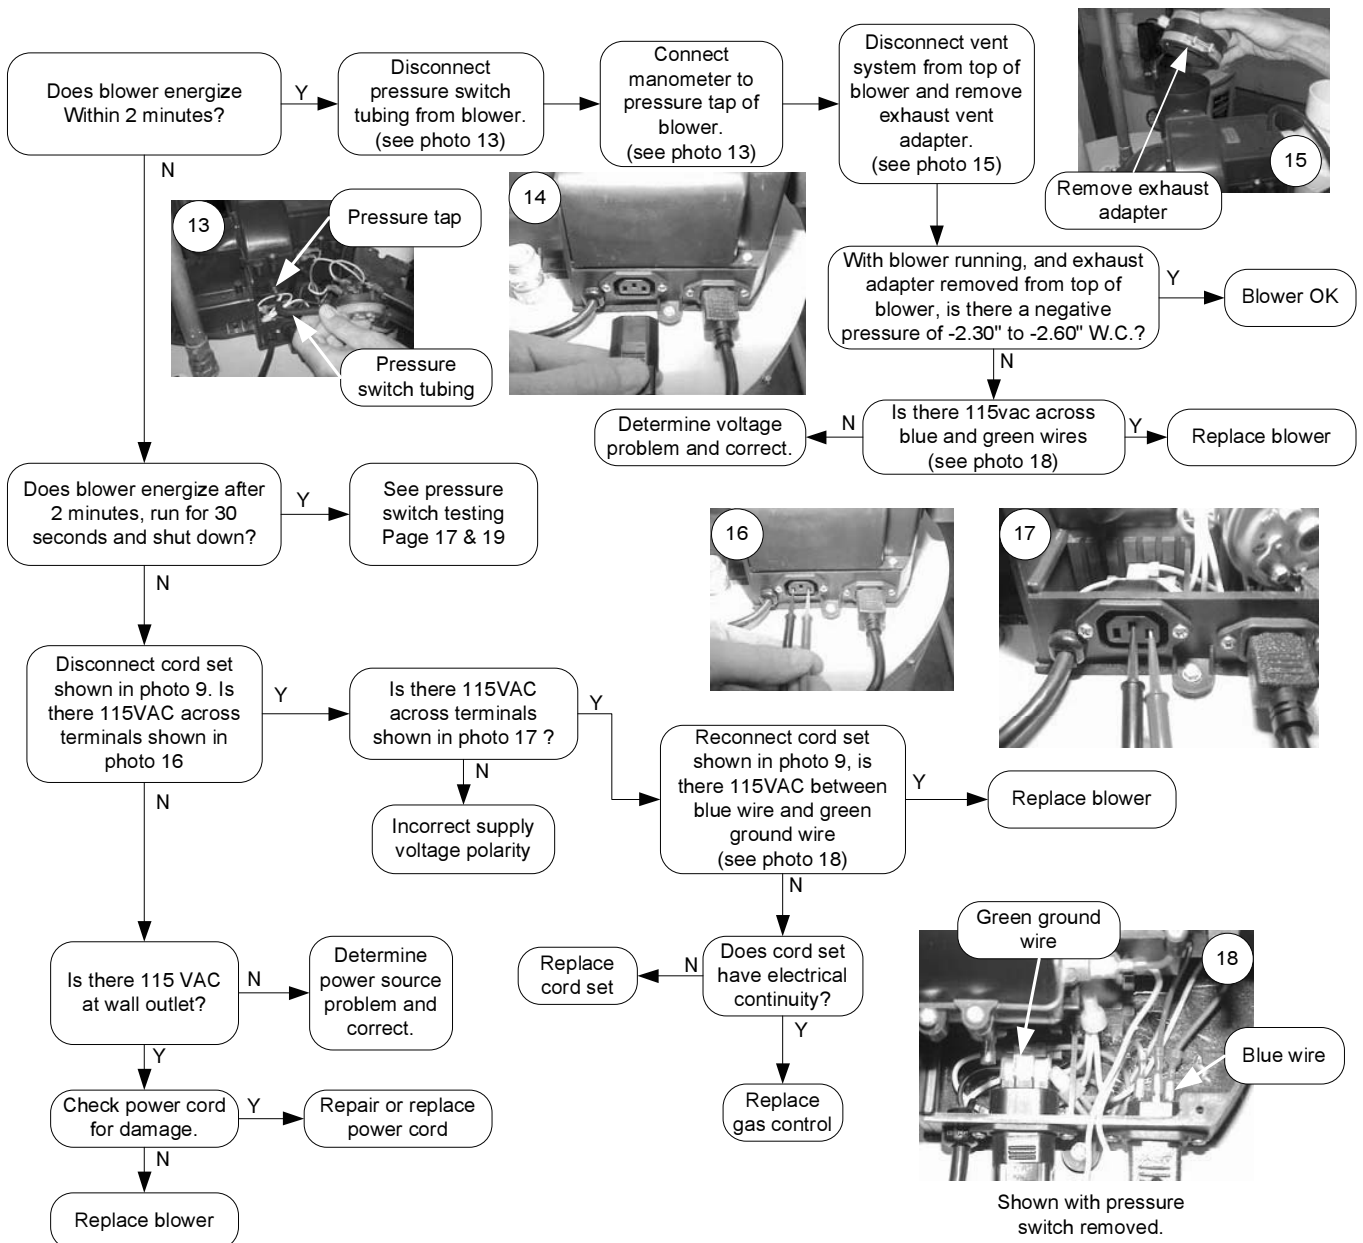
Does blower energize Within 2 minutes?

Y

Disconnect pressure switch tubing from blower. (see photo 13)

Connect manometer to pressure tap of blower. (see photo 13)

Disconnect vent system from top of blower and remove exhaust vent adapter. (see photo 15)

15

Remove exhaust adapter

N

13

Pressure tap

Pressure switch tubing

14

With blower running, and exhaust adapter removed from top of blower, is there a negative pressure of -2.30" to -2.60" W.C.?

Y

Blower OK

N

Determine voltage problem and correct.

N

Is there 115vac across blue and green wires (see photo 18)

Y

Replace blower

Does blower energize after 2 minutes, run for 30 seconds and shut down?

Y

See pressure switch testing Page 17 & 19

16

17

N

Disconnect cord set shown in photo 9. Is there 115VAC across terminals shown in photo 16

Y

Is there 115VAC across terminals shown in photo 17 ?

Y

Reconnect cord set shown in photo 9, is there 115VAC between blue wire and green ground wire (see photo 18)

Y

Replace blower

N

Incorrect supply voltage polarity

N

N

Green ground wire

18

Is there 115 VAC at wall outlet?

N

Determine power source problem and correct.

Replace cord set

N

Does cord set have electrical continuity?

Blue wire

Y

Y

Check power cord for damage.

Y

Repair or replace power cord

Replace gas control

N

Replace blower

Shown with pressure switch removed.